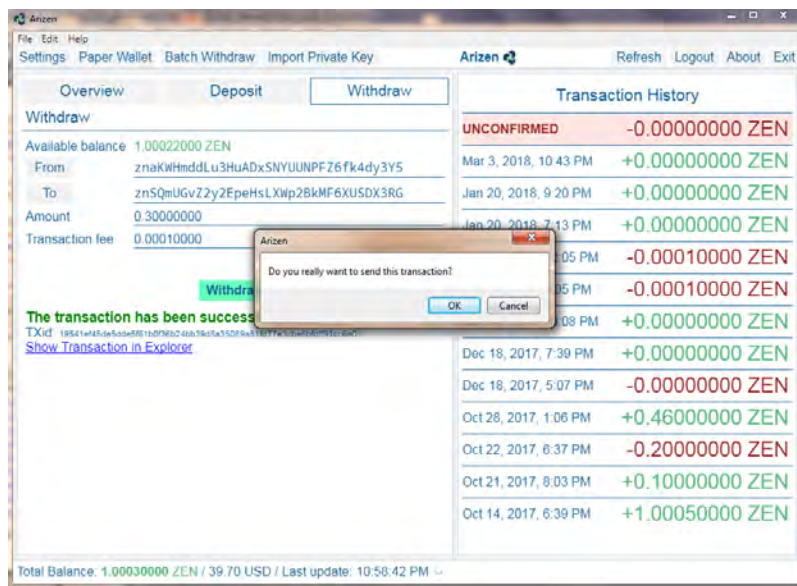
Arizen

File Edit Help

Settings Paper Wallet Batch Withdraw Import Private Key

Arizen

Refresh Logout About Exit

Overview Deposit Withdraw

Withdraw

Available balance 1.00022000 ZEN

From znaKWHmddLu3HuADxSNYUUNPFZ6fk4dy3Y5

To znSQmUGvZ2y2EpeHsLXWp2BkMF6XUSDX3RG

Amount 0.30000000

Transaction fee 0.00010000

Withdra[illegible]

The transaction has been success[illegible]

TXid: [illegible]

Show Transaction in Explorer

Arizen

Do you really want to send this transaction?

OK Cancel

Transaction History

| | |
|---|---|
| UNCONFIRMED | -0.00000000 ZEN |
| Mar 3, 2018, 10:43 PM | +0.00000000 ZEN |
| Jan 20, 2018, 9:20 PM | +0.00000000 ZEN |
| Jan 20, 2018, 7:13 PM | +0.00000000 ZEN |
| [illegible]05 PM | -0.00010000 ZEN |
| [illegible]05 PM | -0.00010000 ZEN |
| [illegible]08 PM | +0.00000000 ZEN |
| Dec 18, 2017, 7:39 PM | +0.00000000 ZEN |
| Dec 18, 2017, 5:07 PM | -0.00000000 ZEN |
| Oct 28, 2017, 1:06 PM | +0.46000000 ZEN |
| Oct 22, 2017, 6:37 PM | -0.20000000 ZEN |
| Oct 21, 2017, 8:03 PM | +0.10000000 ZEN |
| Oct 14, 2017, 6:39 PM | +1.00050000 ZEN |

Total Balance: 1.00030000 ZEN / 39.70 USD / Last update: 10:58:42 PM